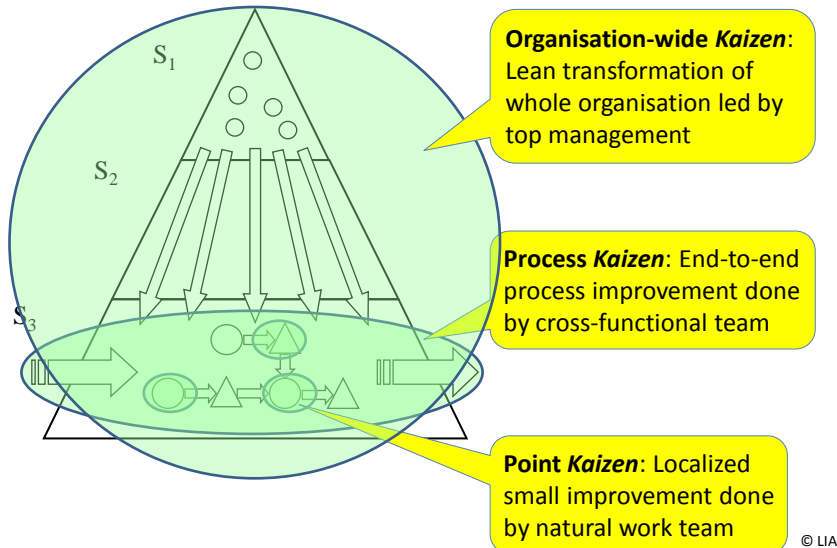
$S_1$

$S_2$

$S_3$

**Organisation-wide *Kaizen***: Lean transformation of whole organisation led by top management

**Process *Kaizen***: End-to-end process improvement done by cross-functional team

**Point *Kaizen***: Localized small improvement done by natural work team

© LIA